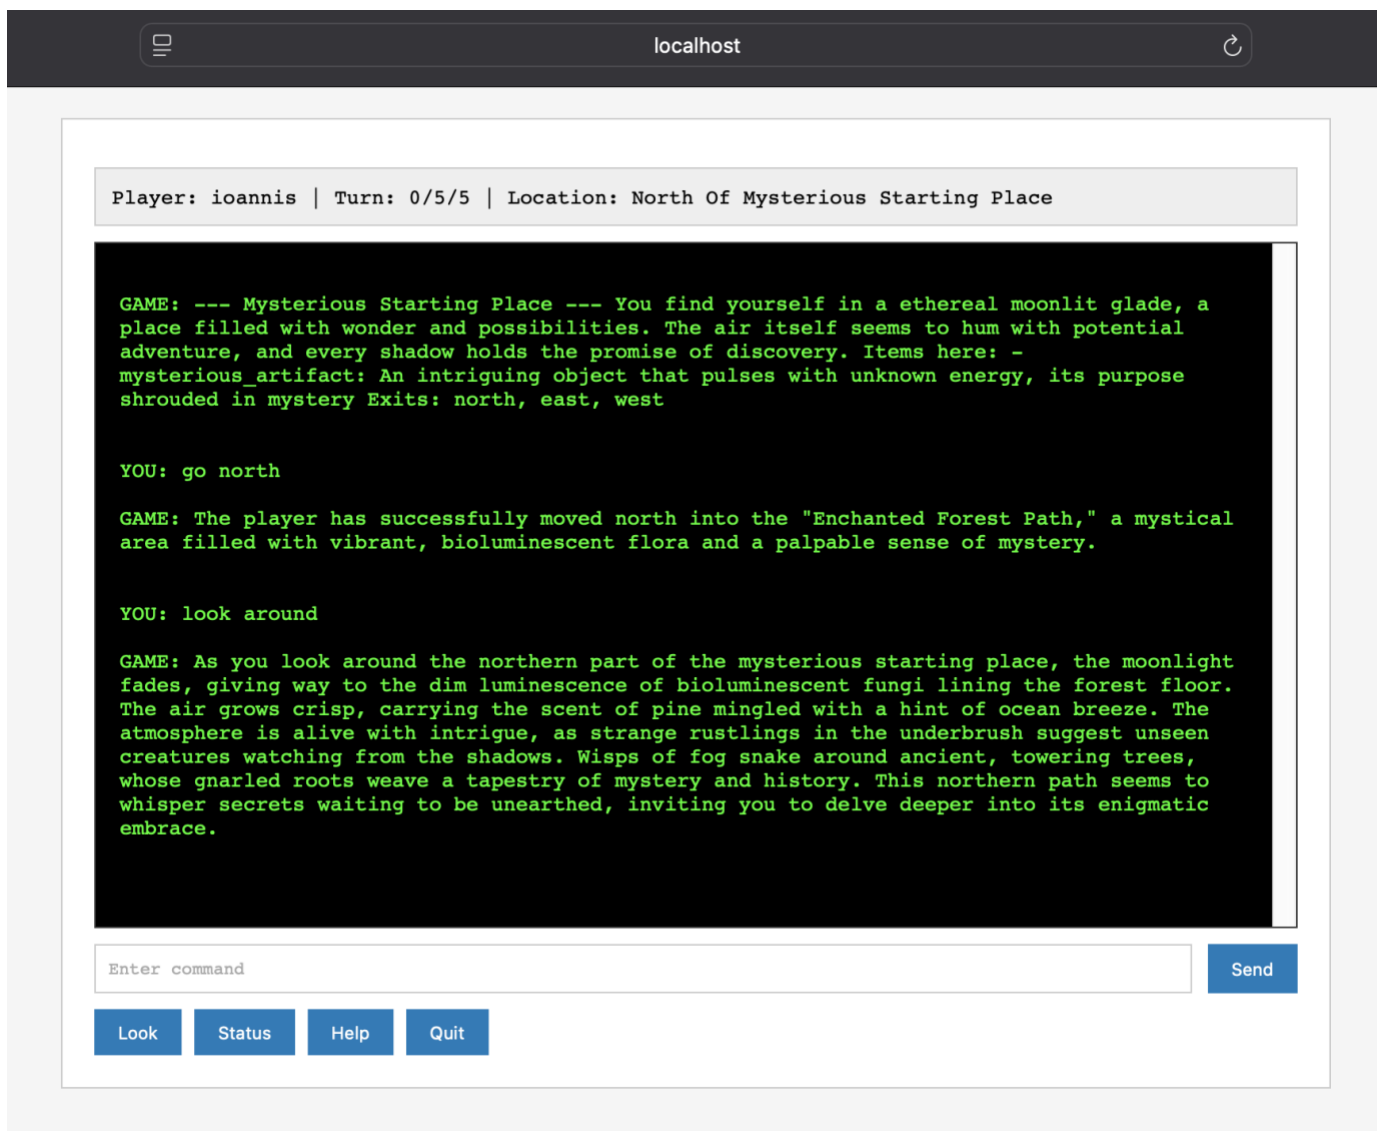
localhost

Player: ioannis | Turn: 0/5/5 | Location: North Of Mysterious Starting Place

GAME: --- Mysterious Starting Place --- You find yourself in a ethereal moonlit glade, a place filled with wonder and possibilities. The air itself seems to hum with potential adventure, and every shadow holds the promise of discovery. Items here: - mysterious_artifact: An intriguing object that pulses with unknown energy, its purpose shrouded in mystery Exits: north, east, west

YOU: go north

GAME: The player has successfully moved north into the "Enchanted Forest Path," a mystical area filled with vibrant, bioluminescent flora and a palpable sense of mystery.

YOU: look around

GAME: As you look around the northern part of the mysterious starting place, the moonlight fades, giving way to the dim luminescence of bioluminescent fungi lining the forest floor. The air grows crisp, carrying the scent of pine mingled with a hint of ocean breeze. The atmosphere is alive with intrigue, as strange rustlings in the underbrush suggest unseen creatures watching from the shadows. Wisps of fog snake around ancient, towering trees, whose gnarled roots weave a tapestry of mystery and history. This northern path seems to whisper secrets waiting to be unearthed, inviting you to delve deeper into its enigmatic embrace.

Enter command

Send

Look

Status

Help

Quit